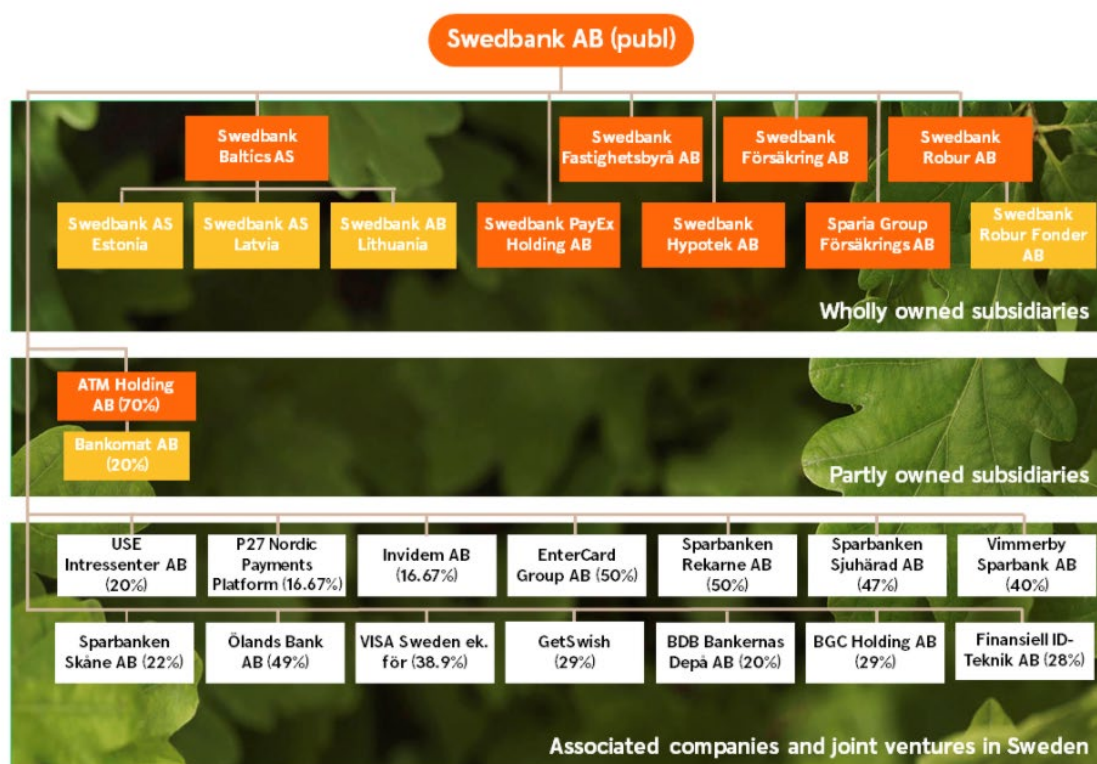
Swedbank AB (publ)

Swedbank Baltics AS

Swedbank Fastighetsbyrå AB

Swedbank Försäkring AB

Swedbank Robur AB

Swedbank AS Estonia

Swedbank AS Latvia

Swedbank AB Lithuania

Swedbank PayEx Holding AB

Swedbank Hypotek AB

Sparia Group Försäkrings AB

Swedbank Robur Fonder AB

Wholly owned subsidiaries

ATM Holding AB (70%)

Bankomat AB (20%)

Partly owned subsidiaries

USE Intressenter AB (20%)

P27 Nordic Payments Platform (16.67%)

Invidem AB (16.67%)

EnterCard Group AB (50%)

Sparbanken Rekarne AB (50%)

Sparbanken Sjuhärad AB (47%)

Vimmerby Sparbank AB (40%)

Sparbanken Skåne AB (22%)

Ölands Bank AB (49%)

VISA Sweden ek. för (38.9%)

GetSwish (29%)

BDB Bankernas Depå AB (20%)

BGC Holding AB (29%)

Finansiell ID-Teknik AB (28%)

Associated companies and joint ventures in Sweden